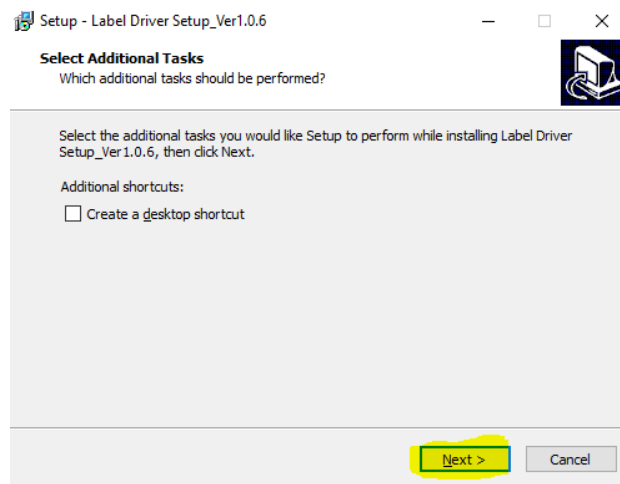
Setup - Label Driver Setup_Ver1.0.6

Select Additional Tasks
Which additional tasks should be performed?

Select the additional tasks you would like Setup to perform while installing Label Driver Setup_Ver1.0.6, then click Next.

Additional shortcuts:

Create a desktop shortcut

Next >

Cancel